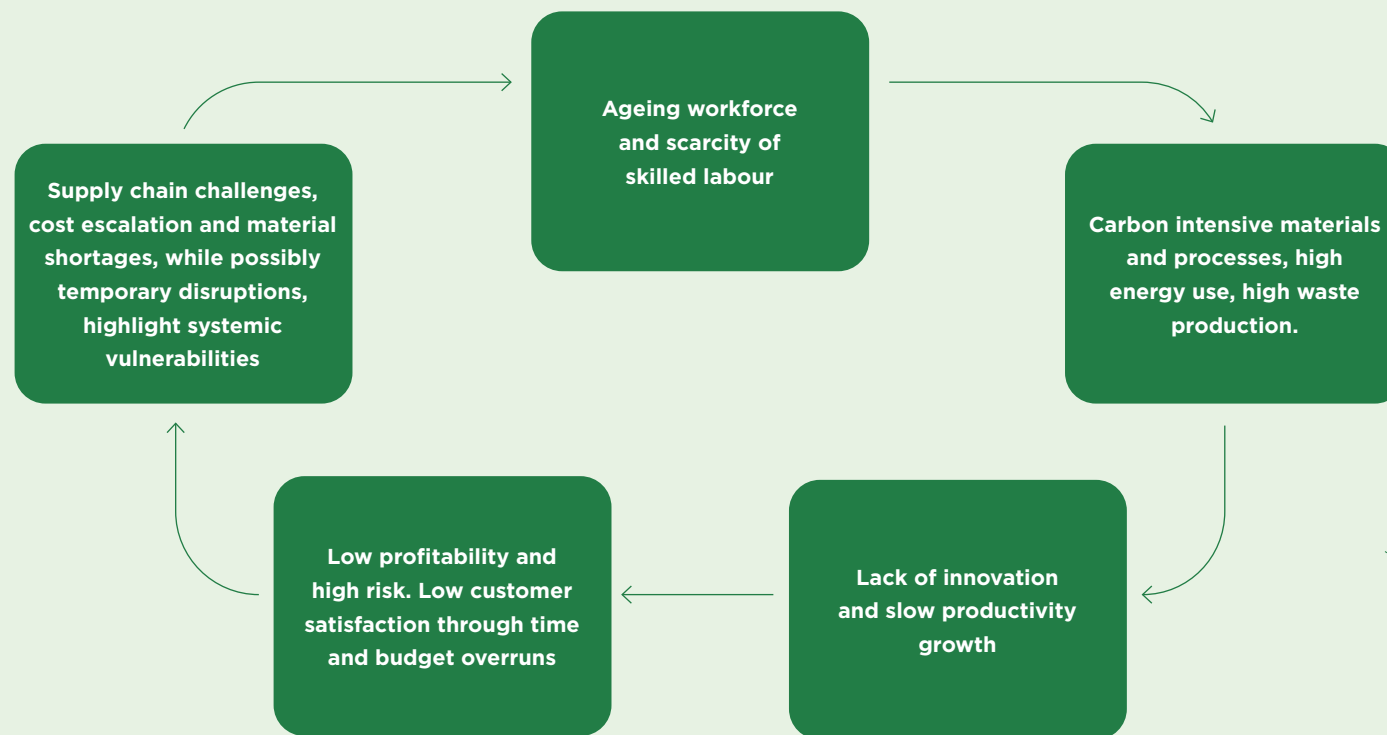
Ageing workforce and scarcity of skilled labour

Carbon intensive materials and processes, high energy use, high waste production.

Lack of innovation and slow productivity growth

Low profitability and high risk. Low customer satisfaction through time and budget overruns

Supply chain challenges, cost escalation and material shortages, while possibly temporary disruptions, highlight systemic vulnerabilities